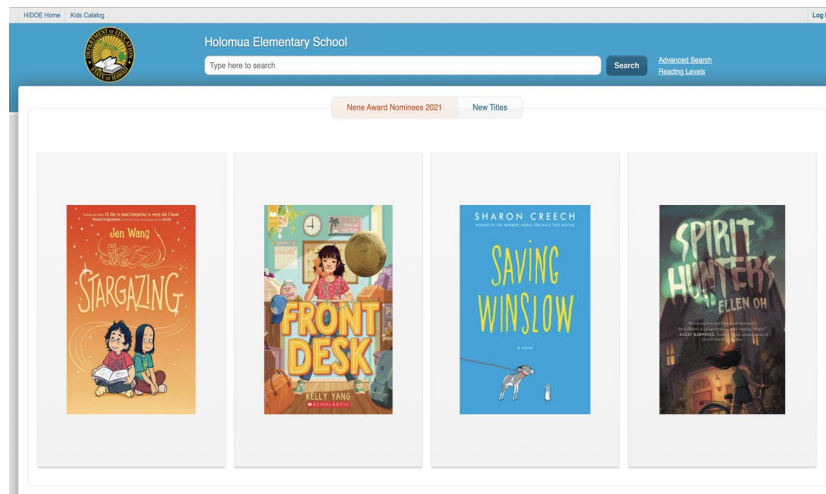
HIDOE Home Kids Catalog

Log

DEPARTMENT OF EDUCATION STATE OF HAWAII

Holomua Elementary School

Type here to search

Search

Advanced Search
Reading Levels

Nene Award Nominees 2021

New Titles

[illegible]

Jen Wang

STARGAZING

FRONT DESK

KELLY YANG

SCHOLASTIC

SHARON CREECH

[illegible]

SAVING WINSLOW

a novel

SPIRIT HUNTERS

ELLEN OH

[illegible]